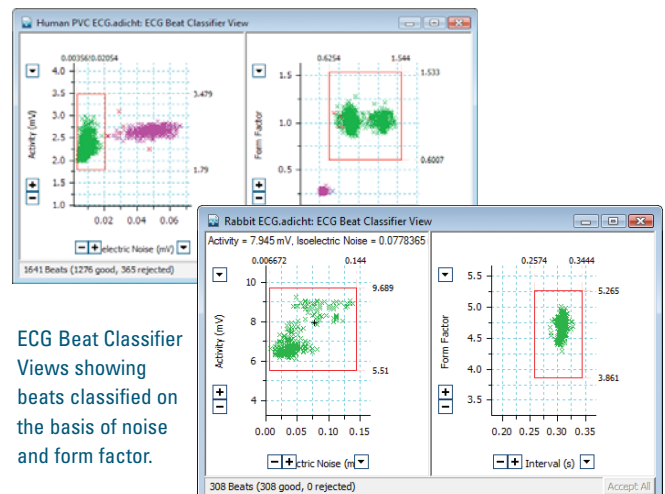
Human PVC ECG.adicht: ECG Beat Classifier View

0.00356 0.02054
4.0
3.5
3.0
2.5
2.0
Activity (mV)
3.479
1.79
0.02 0.04 0.06
ectric Noise (mV)

0.6254 1.544
1.5
1.0
0.5
Form Factor
1.533
0.6007

1641 Beats (1276 good, 365 rejected)

Rabbit ECG.adicht: ECG Beat Classifier View
Activity = 7.945 mV, Isoelectric Noise = 0.0778365

0.006672 0.144
10
8
6
4
Activity (mV)
9.689
5.51
0.00 0.05 0.10 0.15
ectric Noise (m

0.2574 0.3444
5.5
5.0
4.5
4.0
3.5
Form Factor
5.265
3.861
0.20 0.25 0.30 0.35
Interval (s)

308 Beats (308 good, 0 rejected)
Accept All

ECG Beat Classifier Views showing beats classified on the basis of noise and form factor.